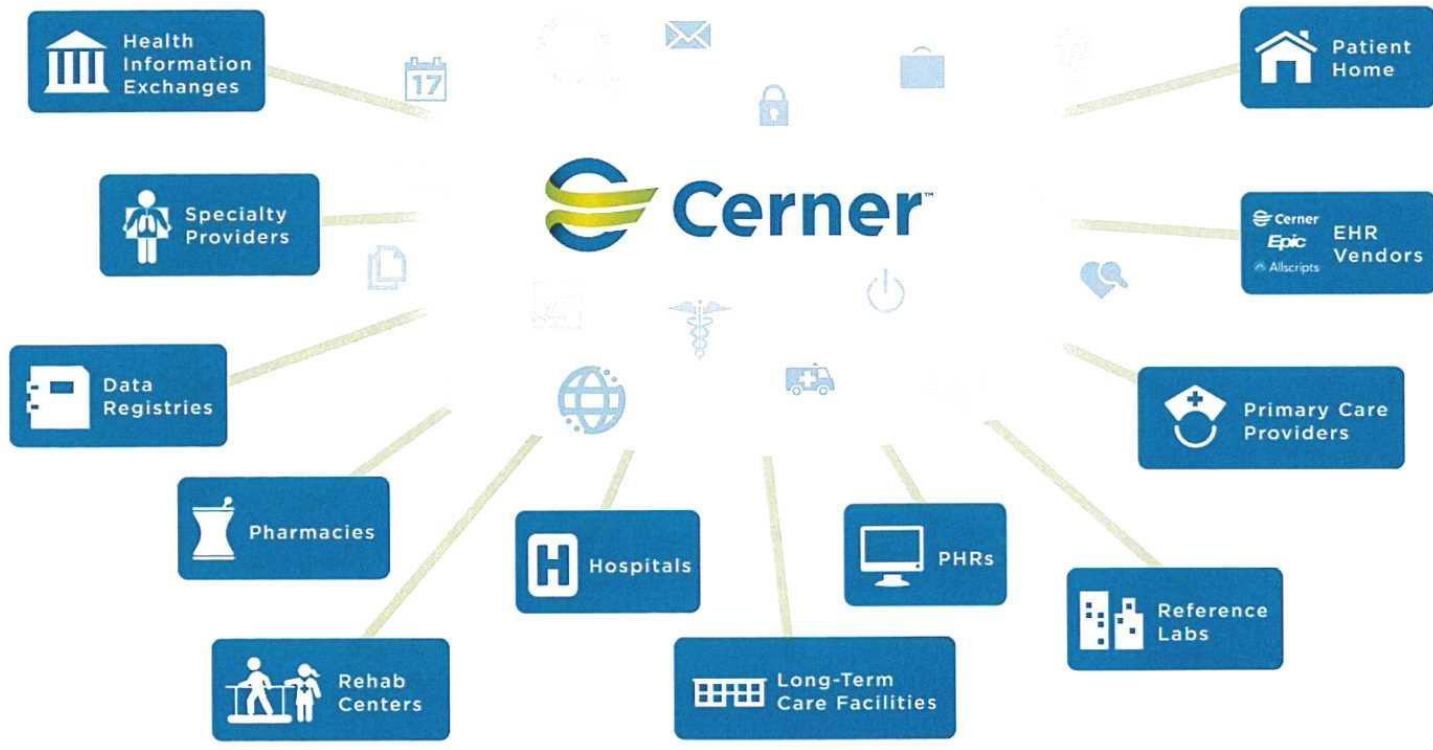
Health Information Exchanges

17

Patient Home

Specialty Providers

Cerner™

Cerner
Epic
Allscripts
EHR Vendors

Data Registries

Primary Care Providers

Pharmacies

Hospitals

PHRs

Reference Labs

Rehab Centers

Long-Term Care Facilities